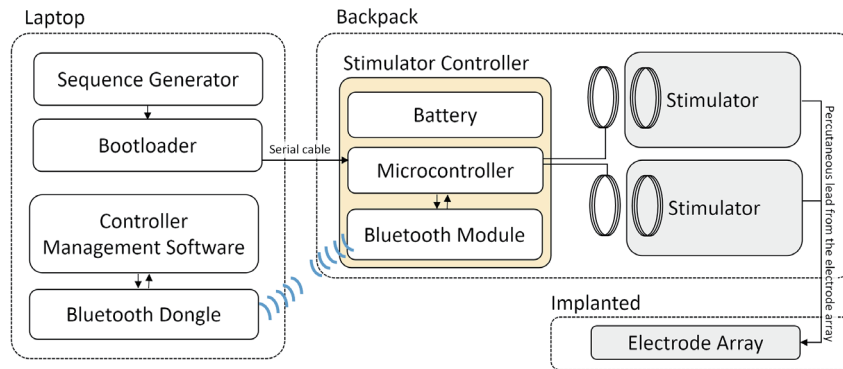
Laptop

Sequence Generator

Bootloader

Controller Management Software

Bluetooth Dongle

Serial cable

Backpack

Stimulator Controller

Battery

Microcontroller

Bluetooth Module

Stimulator

Stimulator

Percutaneous lead from the electrode array

Implanted

Electrode Array